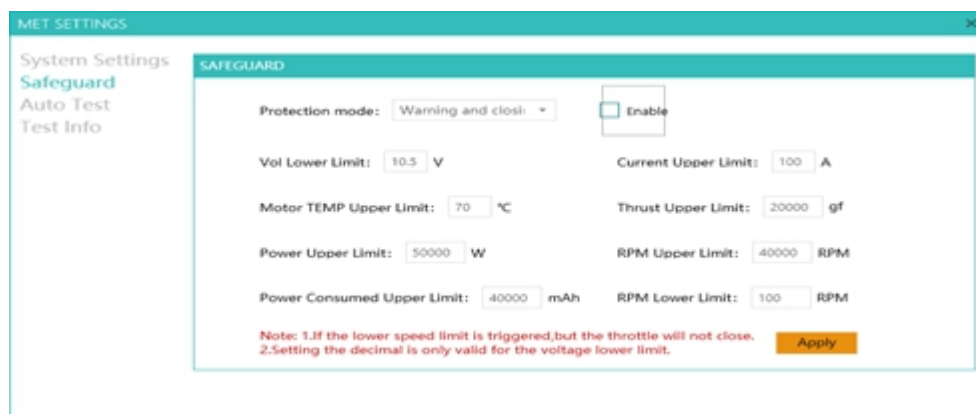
MET SETTINGS

×

System Settings
Safeguard
Auto Test
Test Info

SAFEGUARD

Protection mode: Warning and closi ▾

Enable

Vol Lower Limit: 10.5 V

Current Upper Limit: 100 A

Motor TEMP Upper Limit: 70 ℃

Thrust Upper Limit: 20000 gf

Power Upper Limit: 50000 W

RPM Upper Limit: 40000 RPM

Power Consumed Upper Limit: 40000 mAh

RPM Lower Limit: 100 RPM

Note: 1.If the lower speed limit is triggered,but the throttle will not close.
2.Setting the decimal is only valid for the voltage lower limit.

Apply